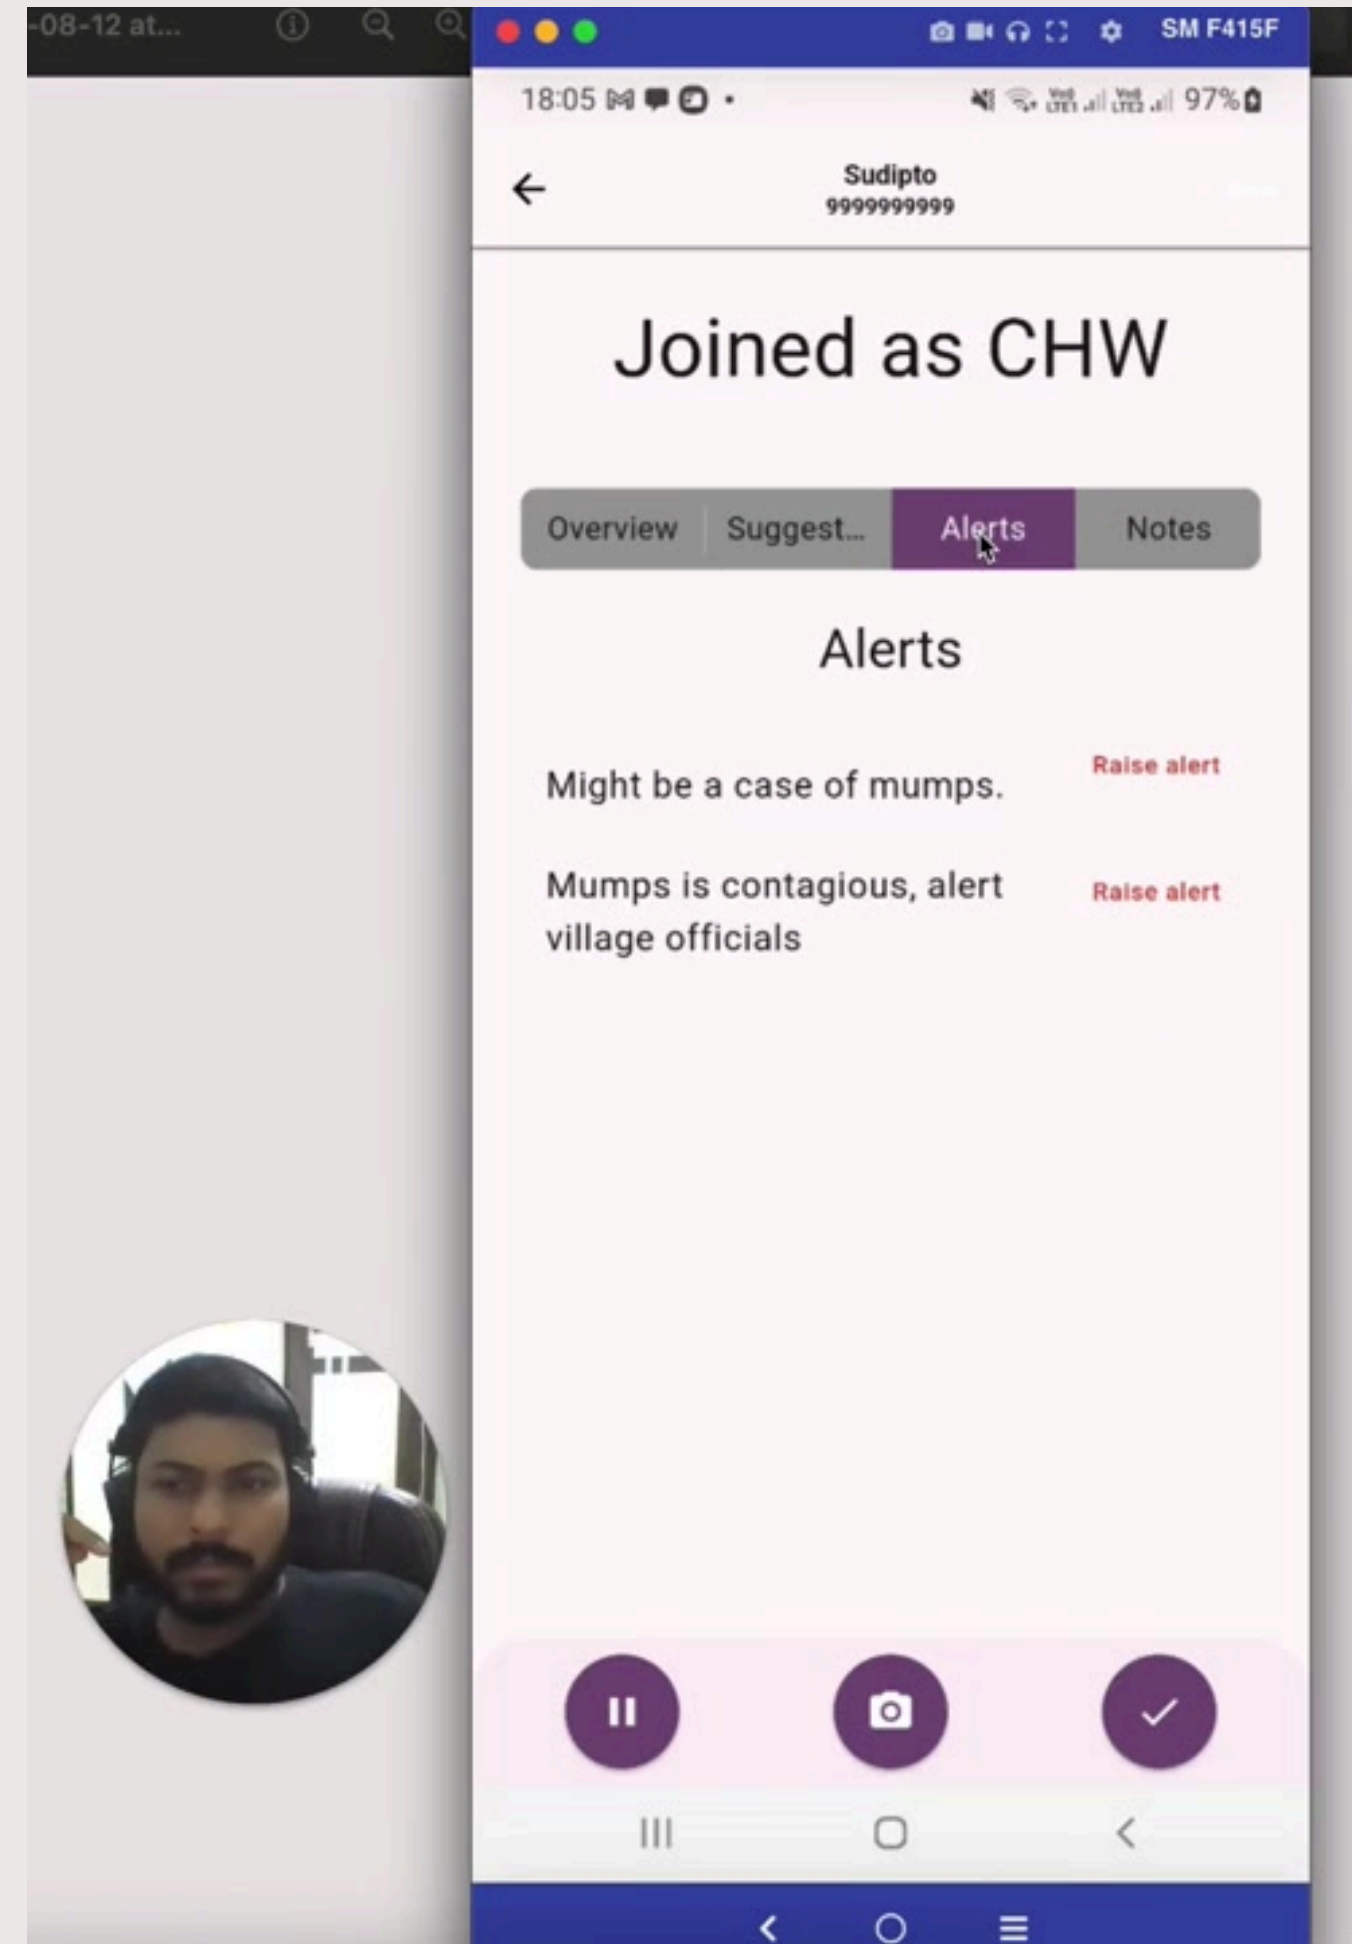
-08-12 at...

SM F415F

18:05 97%

Sudipto
9999999999

Joined as CHW

Overview Suggest... Alerts Notes

Alerts

Might be a case of mumps. Raise alert

Mumps is contagious, alert village officials Raise alert